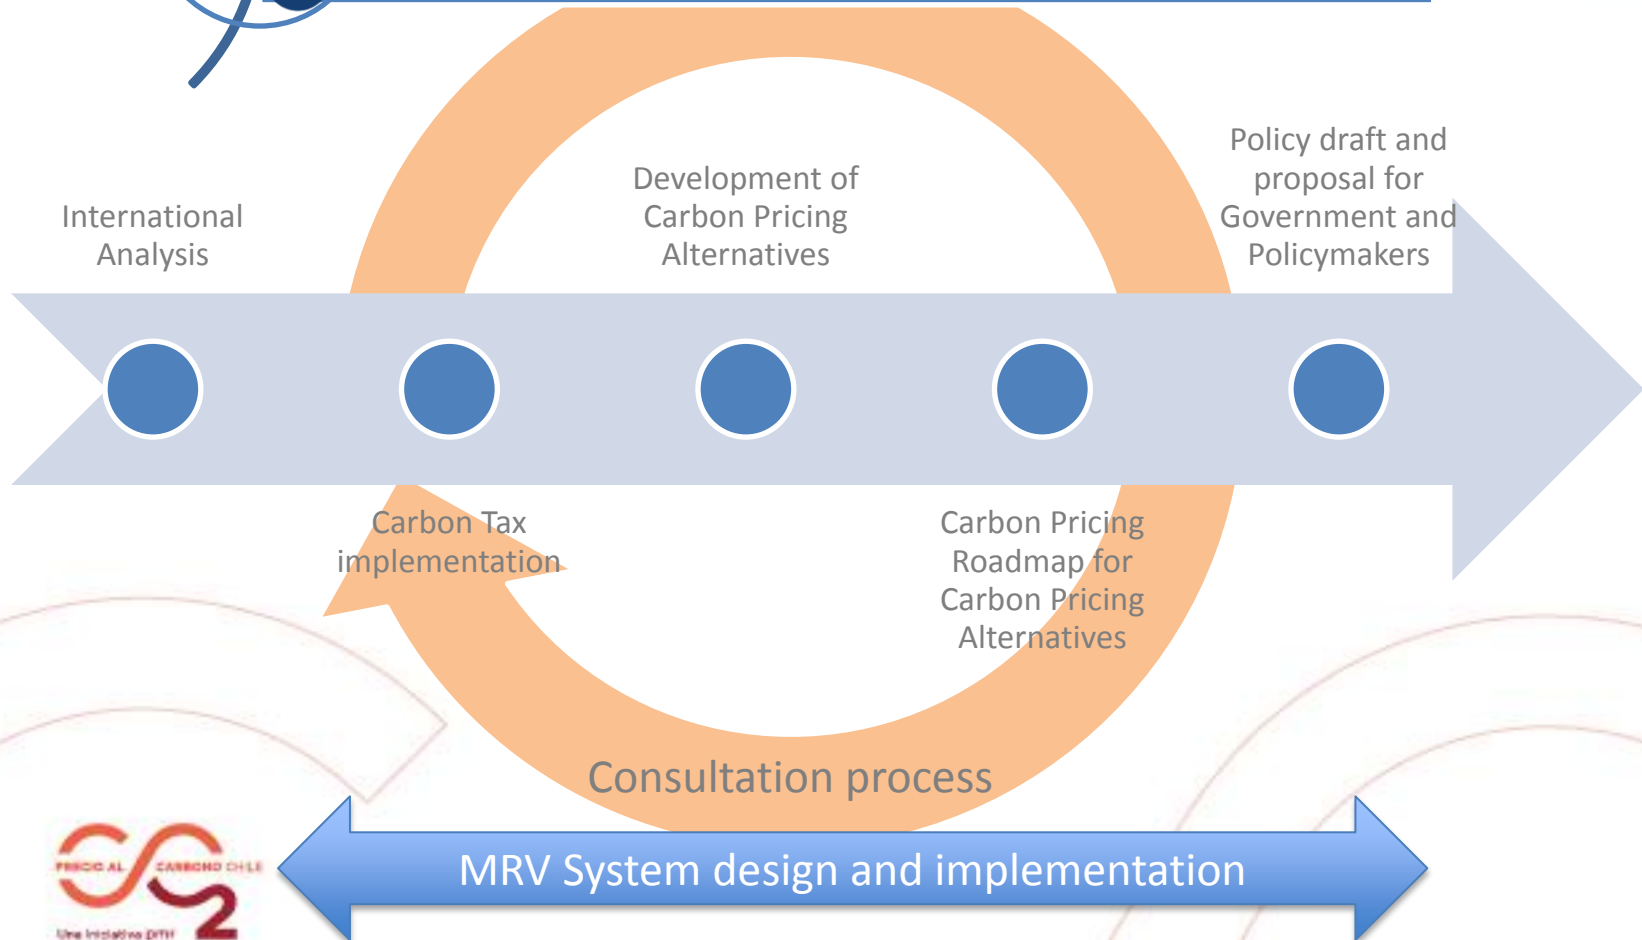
International Analysis

Development of Carbon Pricing Alternatives

Policy draft and proposal for Government and Policymakers

Carbon Tax implementation

Carbon Pricing Roadmap for Carbon Pricing Alternatives

Consultation process

MRV System design and implementation

PRECIO AL CARBONO CHILE
Una iniciativa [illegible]
2